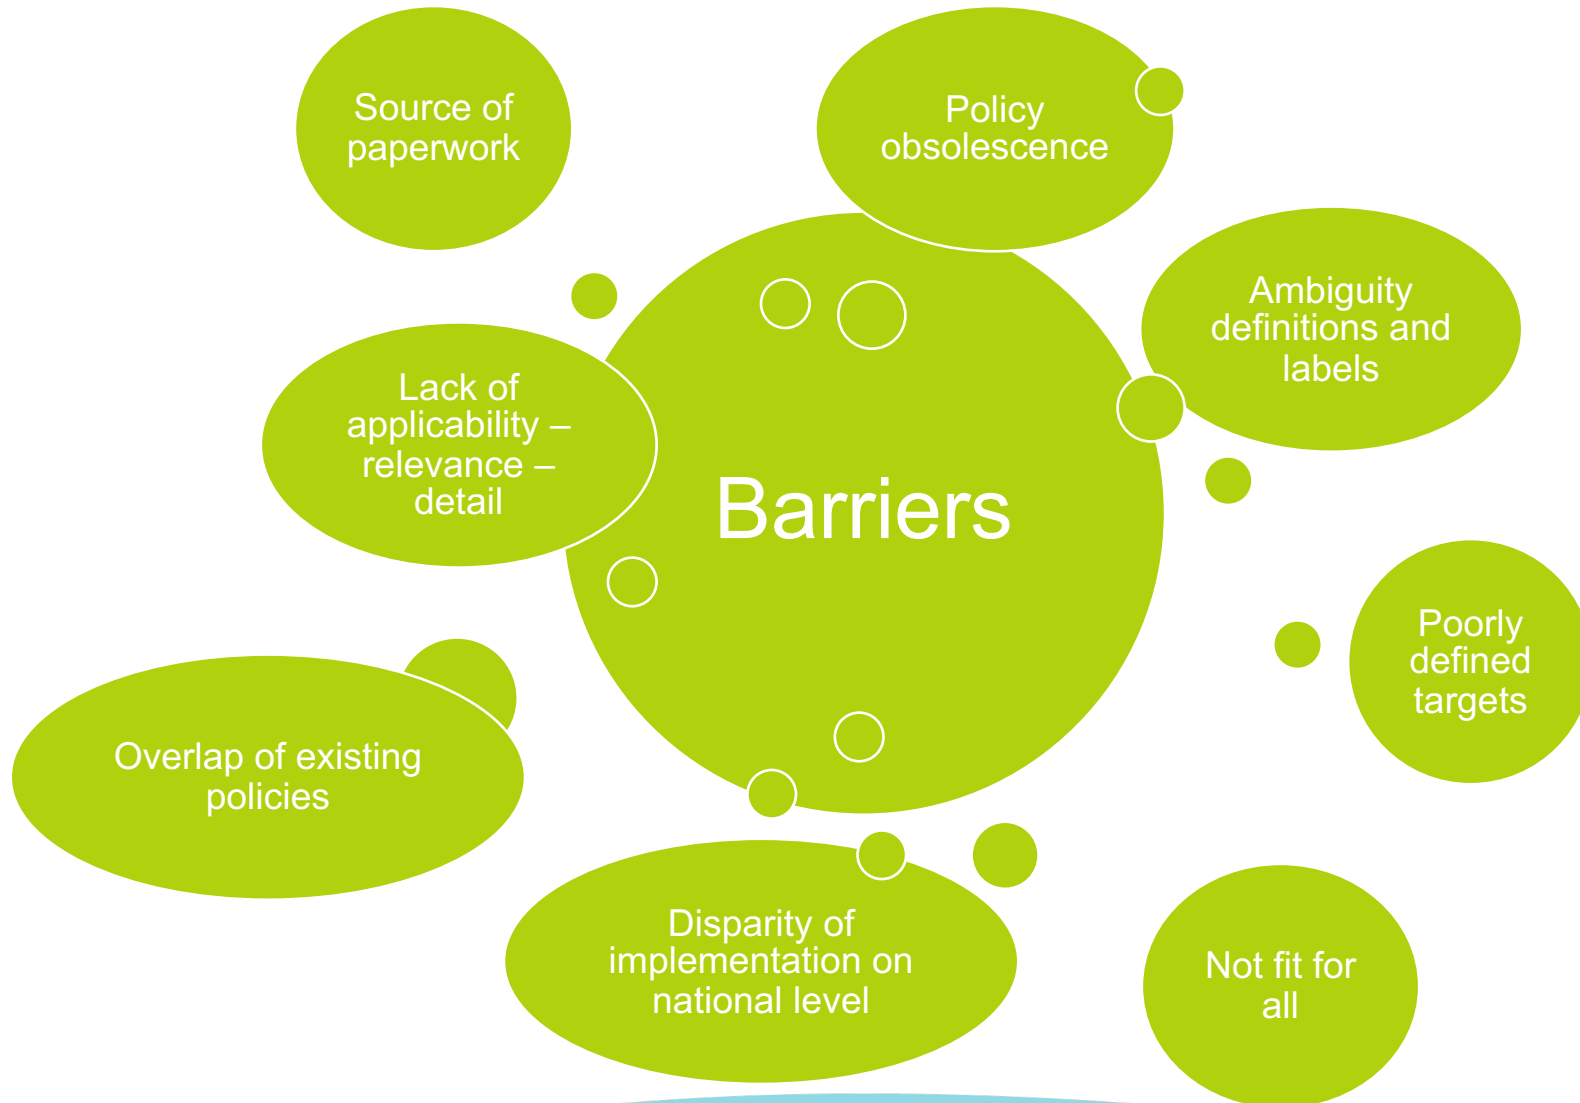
Source of paperwork

Policy obsolescence

Ambiguity definitions and labels

Lack of applicability – relevance – detail

Barriers

Poorly defined targets

Overlap of existing policies

Disparity of implementation on national level

Not fit for all